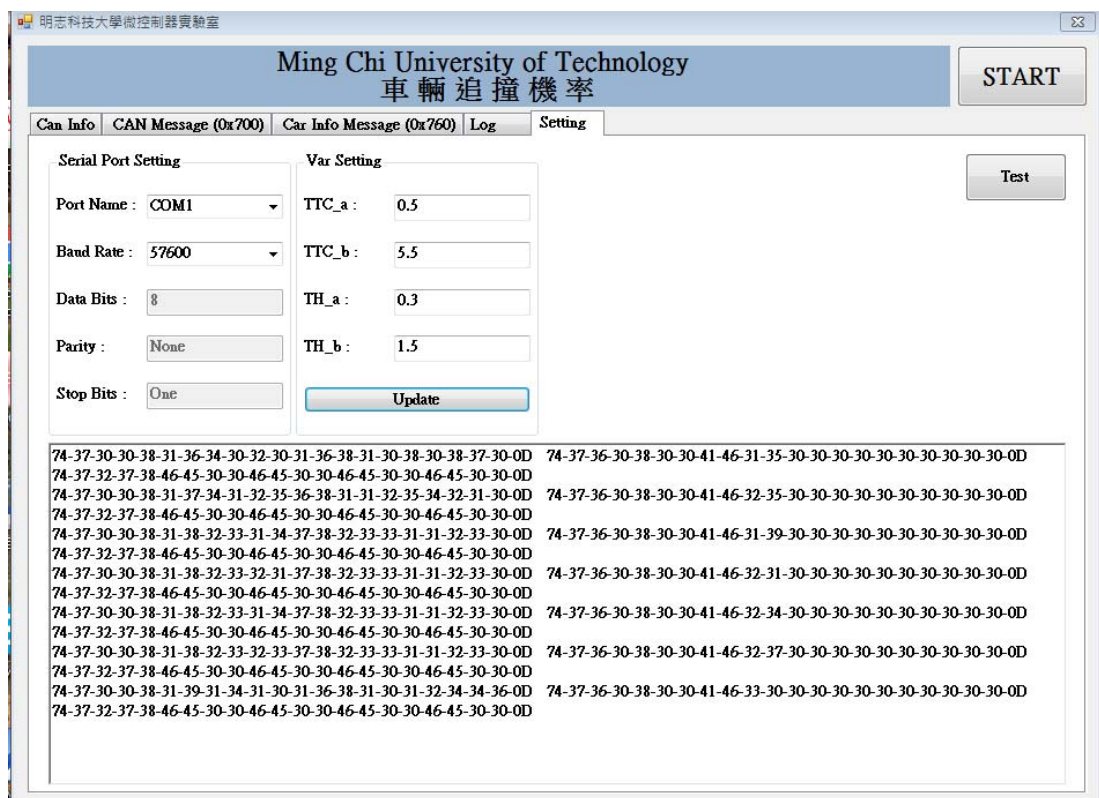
明志科技大學微控制器實驗室

Ming Chi University of Technology
車輛追撞機率

START

Can Info | CAN Message (0x700) | Car Info Message (0x760) | Log | Setting

Serial Port Setting

Port Name : COM1

Baud Rate : 57600

Data Bits : 8

Parity : None

Stop Bits : One

Var Setting

TTC_a : 0.5

TTC_b : 5.5

TH_a : 0.3

TH_b : 1.5

Update

Test

74-37-30-30-38-31-36-34-30-32-30-31-36-38-31-30-38-30-38-37-30-0D
74-37-32-37-38-46-45-30-30-46-45-30-30-46-45-30-30-46-45-30-30-0D
74-37-30-30-38-31-37-34-31-32-35-36-38-31-31-32-35-34-32-31-30-0D
74-37-32-37-38-46-45-30-30-46-45-30-30-46-45-30-30-46-45-30-30-0D
74-37-30-30-38-31-38-32-33-31-34-37-38-32-33-33-31-31-32-33-30-0D
74-37-32-37-38-46-45-30-30-46-45-30-30-46-45-30-30-46-45-30-30-0D
74-37-30-30-38-31-38-32-33-32-31-37-38-32-33-33-31-31-32-33-30-0D
74-37-32-37-38-46-45-30-30-46-45-30-30-46-45-30-30-46-45-30-30-0D
74-37-30-30-38-31-38-32-33-31-34-37-38-32-33-33-31-31-32-33-30-0D
74-37-32-37-38-46-45-30-30-46-45-30-30-46-45-30-30-46-45-30-30-0D
74-37-30-30-38-31-38-32-33-32-33-37-38-32-33-33-31-31-32-33-30-0D
74-37-32-37-38-46-45-30-30-46-45-30-30-46-45-30-30-46-45-30-30-0D
74-37-30-30-38-31-39-31-34-31-30-31-36-38-31-30-31-32-34-34-36-0D
74-37-32-37-38-46-45-30-30-46-45-30-30-46-45-30-30-46-45-30-30-0D

74-37-36-30-38-30-30-41-46-31-35-30-30-30-30-30-30-30-30-30-30-0D
74-37-36-30-38-30-30-41-46-32-35-30-30-30-30-30-30-30-30-30-30-0D
74-37-36-30-38-30-30-41-46-31-39-30-30-30-30-30-30-30-30-30-30-0D
74-37-36-30-38-30-30-41-46-32-31-30-30-30-30-30-30-30-30-30-30-0D
74-37-36-30-38-30-30-41-46-32-34-30-30-30-30-30-30-30-30-30-30-0D
74-37-36-30-38-30-30-41-46-32-37-30-30-30-30-30-30-30-30-30-30-0D
74-37-36-30-38-30-30-41-46-33-30-30-30-30-30-30-30-30-30-30-30-0D